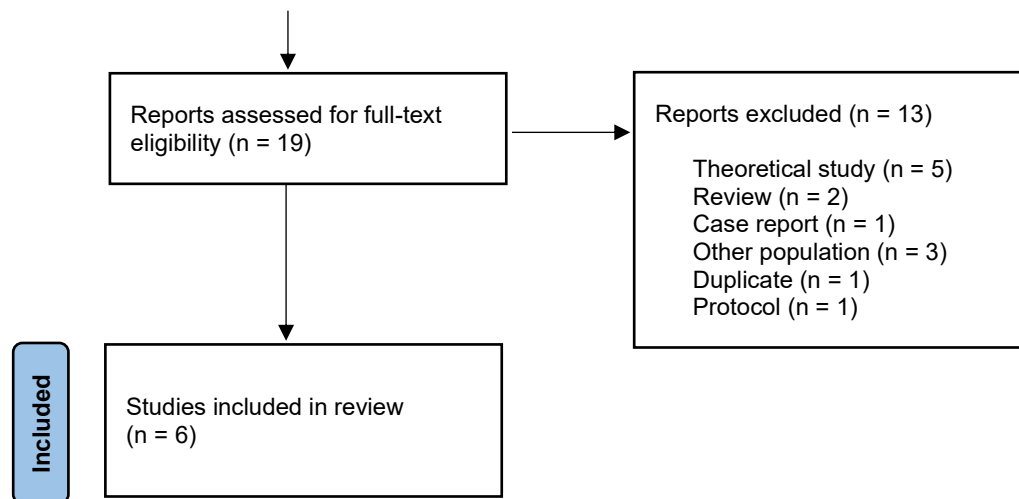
Reports assessed for full-text eligibility (n = 19)

Reports excluded (n = 13)

Theoretical study (n = 5)
Review (n = 2)
Case report (n = 1)
Other population (n = 3)
Duplicate (n = 1)
Protocol (n = 1)

Included

Studies included in review (n = 6)